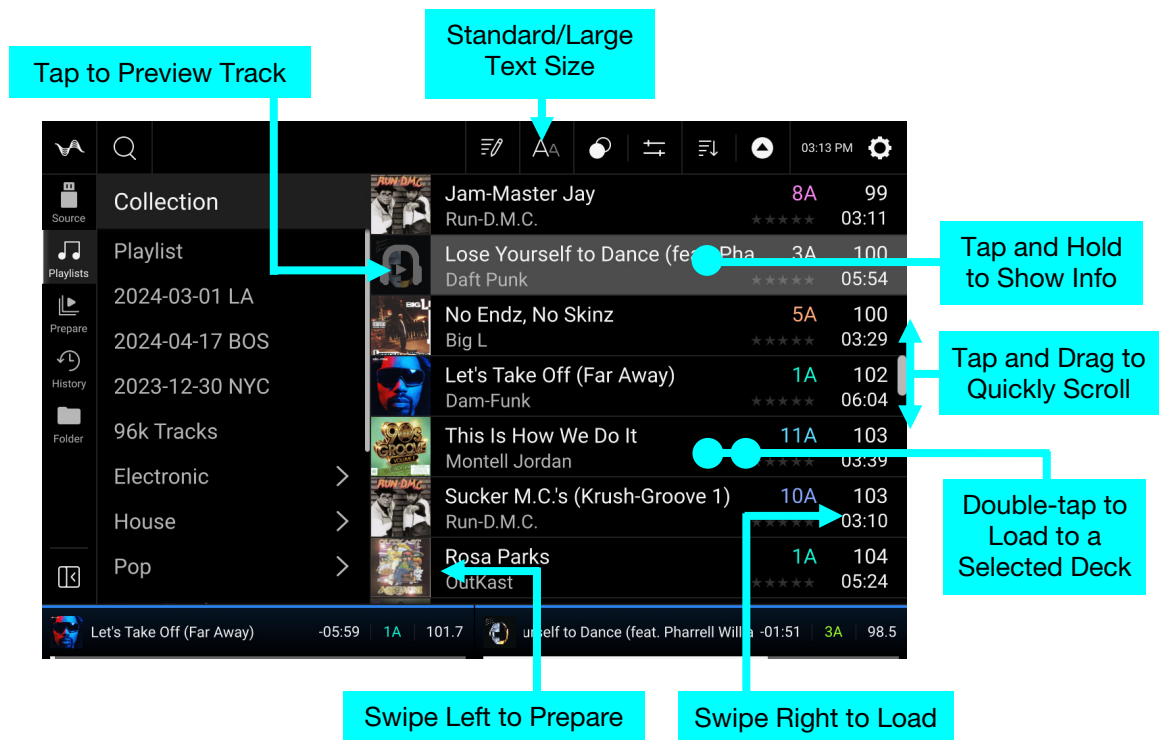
Tap to Preview Track

Standard/Large Text Size

03:13 PM

Source
Playlists
Prepare
History
Folder

Collection
Playlist
2024-03-01 LA
2024-04-17 BOS
2023-12-30 NYC
96k Tracks
Electronic
House
Pop

| Track | Key | BPM / Time |
|---|---|---|
| Jam-Master Jay<br>Run-D.M.C. | 8A | 99<br>03:11 |
| Lose Yourself to Dance (feat. Pha<br>Daft Punk | 3A | 100<br>05:54 |
| No Endz, No Skinz<br>Big L | 5A | 100<br>03:29 |
| Let's Take Off (Far Away)<br>Dam-Funk | 1A | 102<br>06:04 |
| This Is How We Do It<br>Montell Jordan | 11A | 103<br>03:39 |
| Sucker M.C.'s (Krush-Groove 1)<br>Run-D.M.C. | 10A | 103<br>03:10 |
| Rosa Parks<br>OutKast | 1A | 104<br>05:24 |

Let's Take Off (Far Away) -05:59 1A 101.7
urself to Dance (feat. Pharrell Willia -01:51 3A 98.5

Tap and Hold to Show Info

Tap and Drag to Quickly Scroll

Double-tap to Load to a Selected Deck

Swipe Left to Prepare

Swipe Right to Load